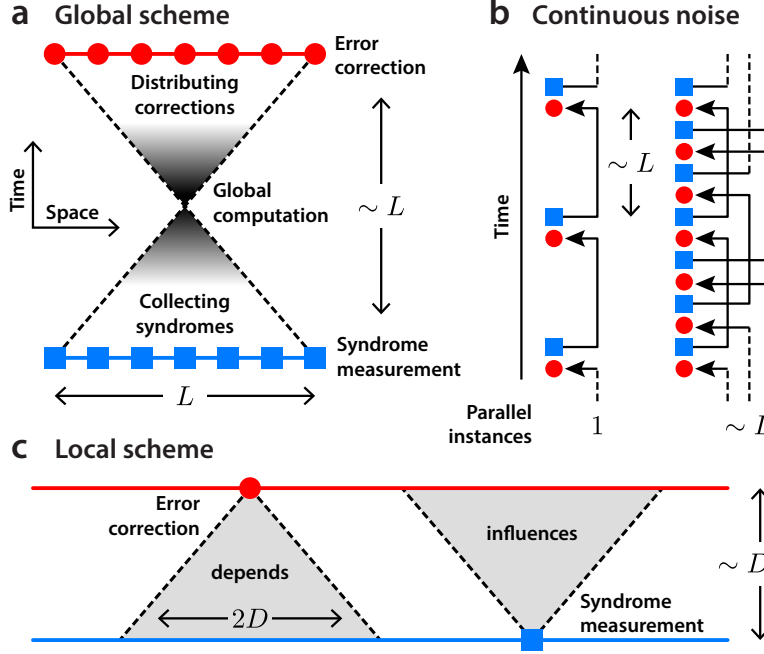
a Global scheme

Error correction

Distributing corrections

Time

Space

Global computation

$\sim L$

Collecting syndromes

Syndrome measurement

$L$

b Continuous noise

Time

$\sim L$

Parallel instances

$1$

$\sim L$

c Local scheme

Error correction

depends

$2D$

influences

Syndrome measurement

$\sim D$